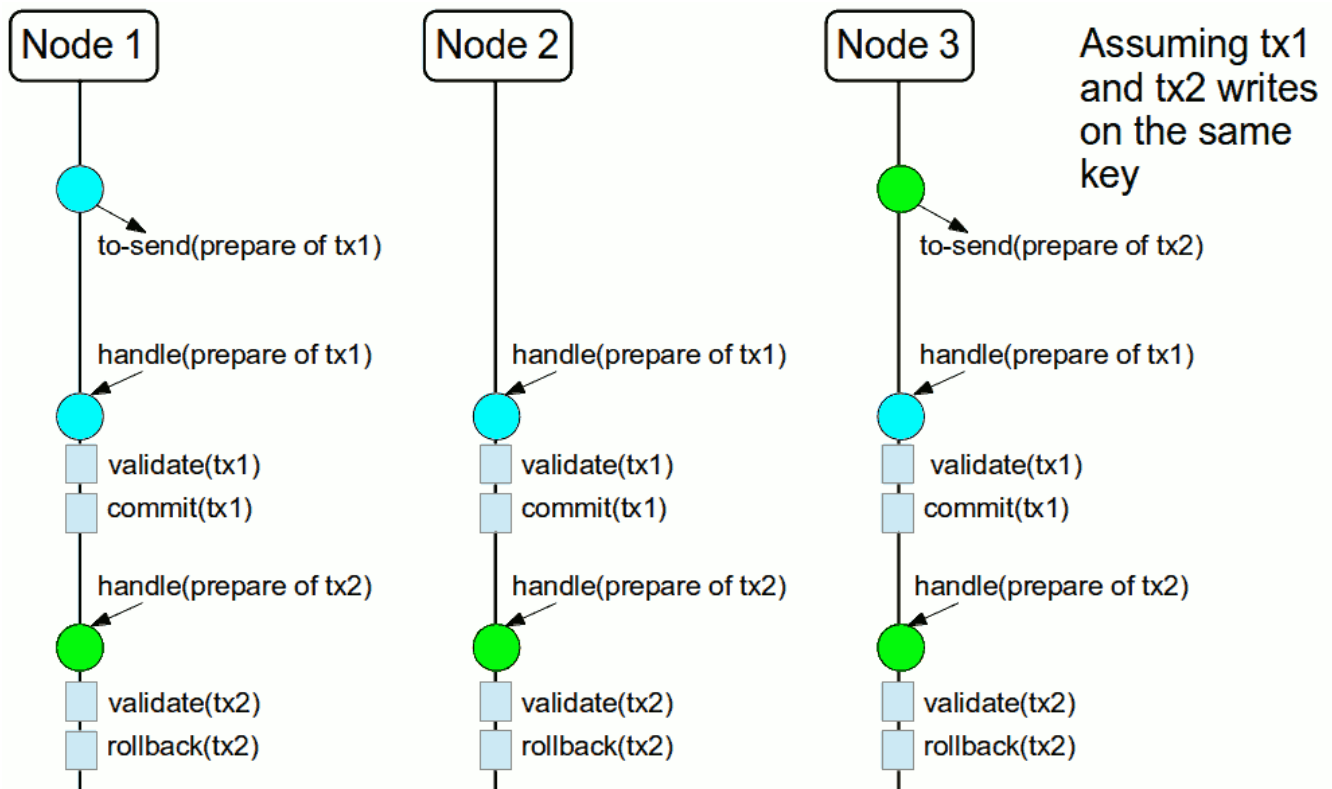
Node 1

to-send(prepare of tx1)

handle(prepare of tx1)

validate(tx1)

commit(tx1)

handle(prepare of tx2)

validate(tx2)

rollback(tx2)

Node 2

handle(prepare of tx1)

validate(tx1)

commit(tx1)

handle(prepare of tx2)

validate(tx2)

rollback(tx2)

Node 3

to-send(prepare of tx2)

handle(prepare of tx1)

validate(tx1)

commit(tx1)

handle(prepare of tx2)

validate(tx2)

rollback(tx2)

Assuming tx1 and tx2 writes on the same key